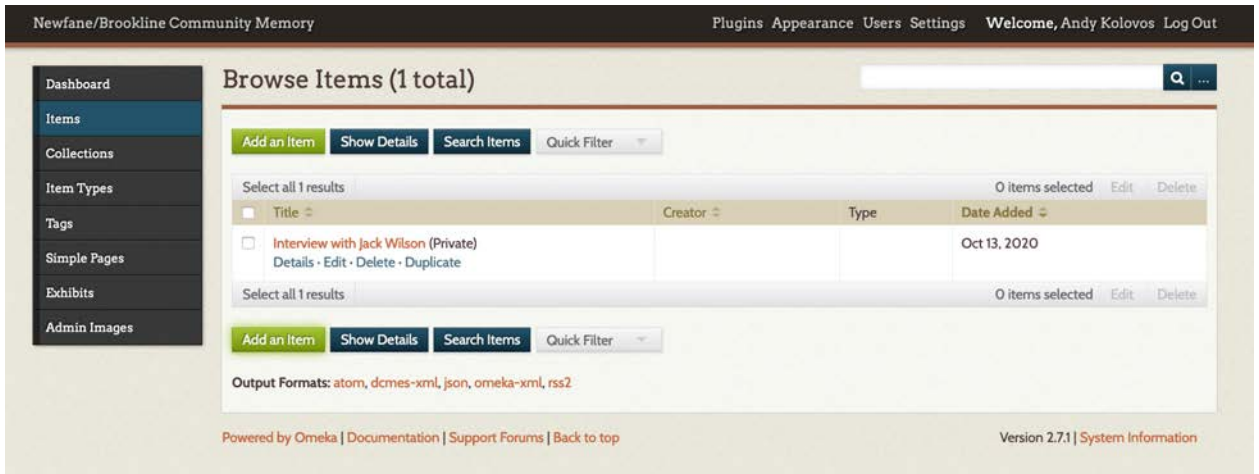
Newfane/Brookline Community Memory

Plugins Appearance Users Settings Welcome, Andy Kolovos Log Out

Dashboard
Items
Collections
Item Types
Tags
Simple Pages
Exhibits
Admin Images

Browse Items (1 total)

Add an Item Show Details Search Items Quick Filter

Select all 1 results

0 items selected Edit Delete

| Title | Creator | Type | Date Added |
|---|---|---|---|
| Interview with Jack Wilson (Private) Details · Edit · Delete · Duplicate | | | Oct 13, 2020 |

Select all 1 results

0 items selected Edit Delete

Add an Item Show Details Search Items Quick Filter

Output Formats: atom, dcmes-xml, json, omeka-xml, rss2

Powered by Omeka | Documentation | Support Forums | Back to top

Version 2.7.1 | System Information